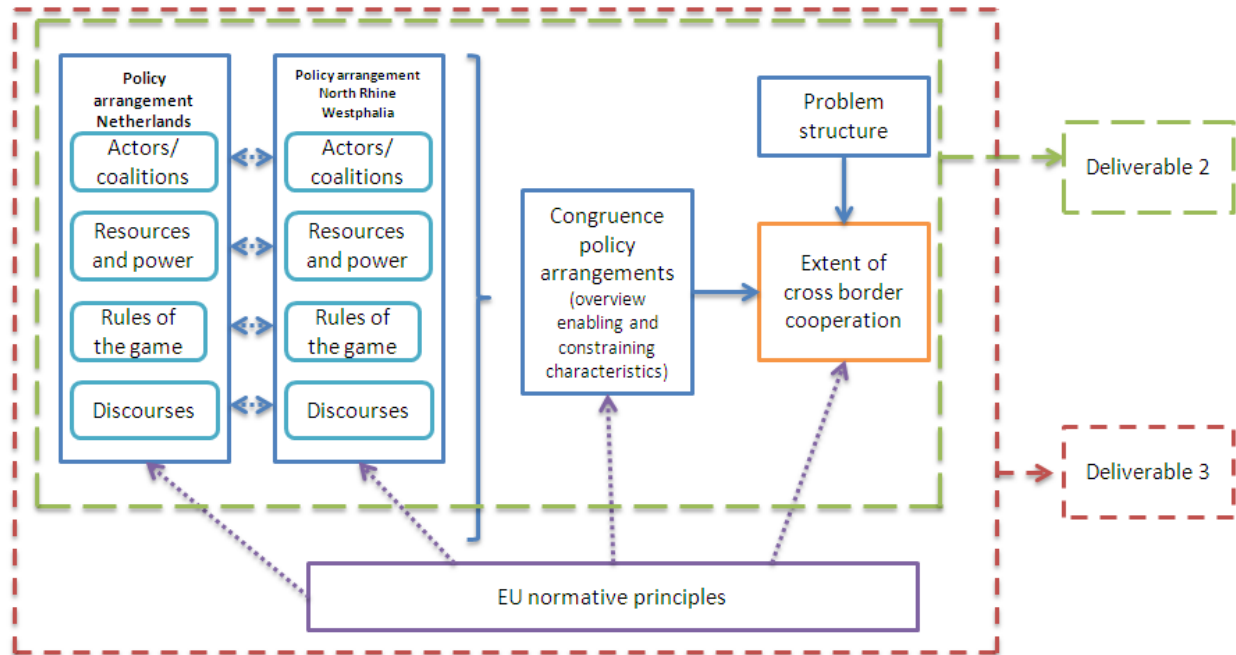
Policy arrangement Netherlands

Actors/ coalitions

Resources and power

Rules of the game

Discourses

Policy arrangement North Rhine Westphalia

Actors/ coalitions

Resources and power

Rules of the game

Discourses

Congruence policy arrangements (overview enabling and constraining characteristics)

Problem structure

Extent of cross border cooperation

Deliverable 2

Deliverable 3

EU normative principles